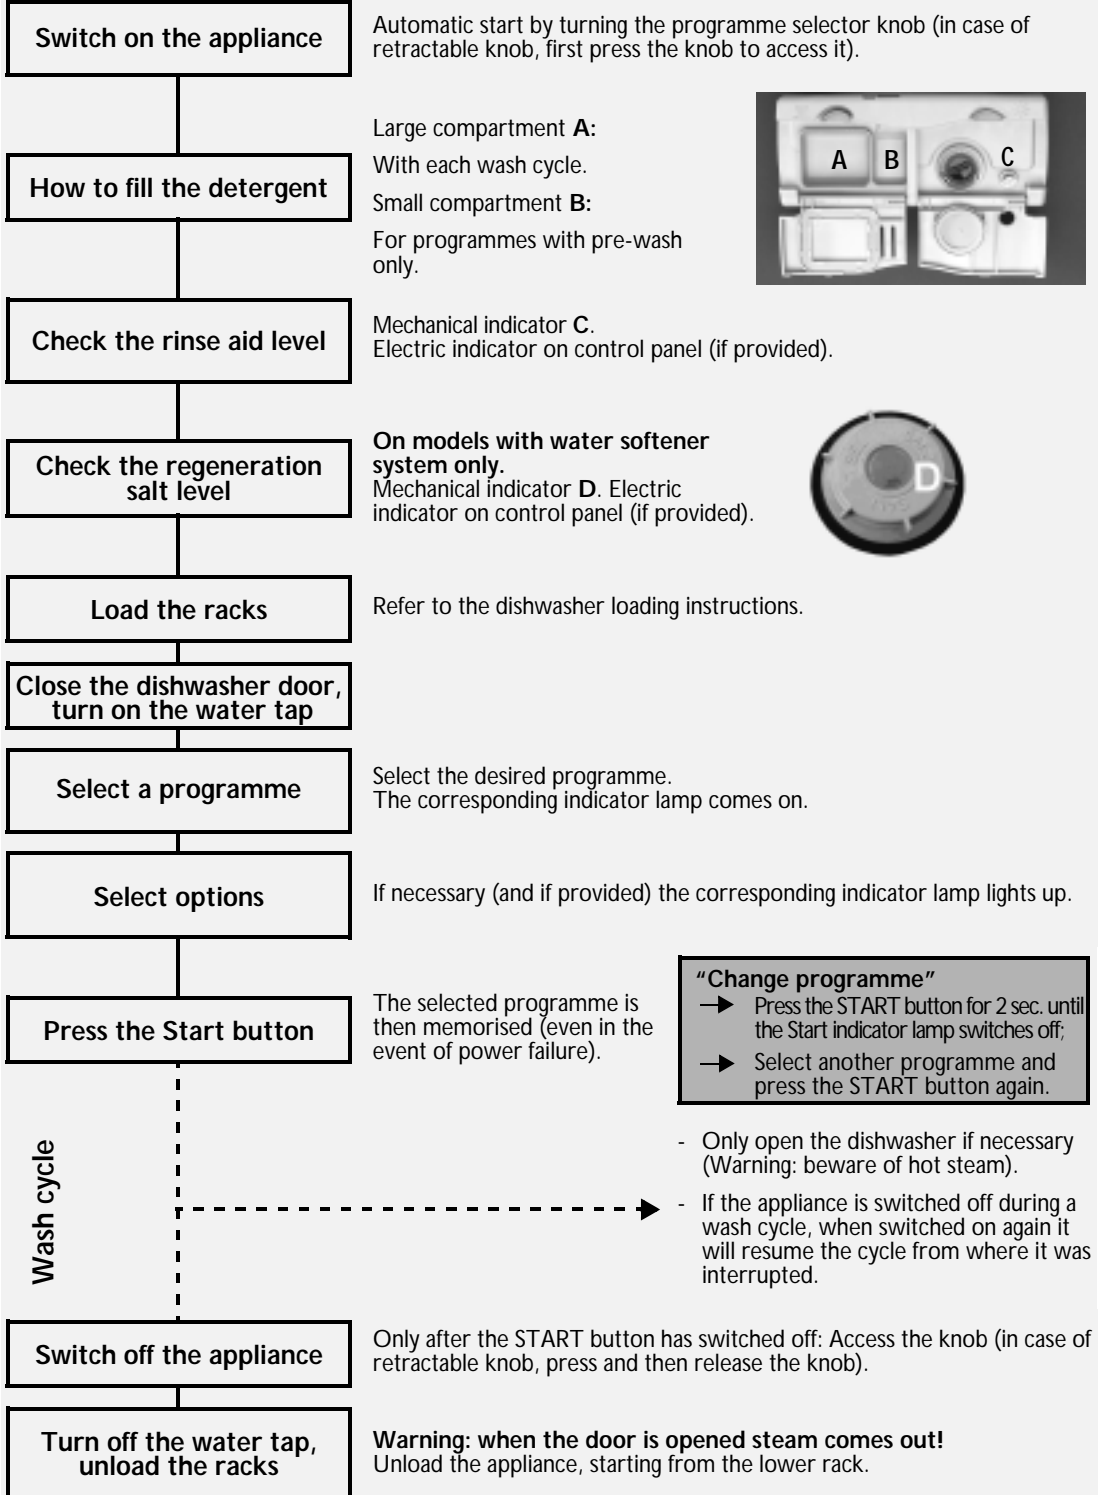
Switch on the appliance

Automatic start by turning the programme selector knob (in case of retractable knob, first press the knob to access it).

How to fill the detergent

Large compartment **A:**

With each wash cycle.

Small compartment **B:**

For programmes with pre-wash only.

A B C

Check the rinse aid level

Mechanical indicator **C**.
Electric indicator on control panel (if provided).

Check the regeneration salt level

**On models with water softener system only.**
Mechanical indicator **D**. Electric indicator on control panel (if provided).

D

Load the racks

Refer to the dishwasher loading instructions.

Close the dishwasher door, turn on the water tap

Select a programme

Select the desired programme.
The corresponding indicator lamp comes on.

Select options

If necessary (and if provided) the corresponding indicator lamp lights up.

Press the Start button

The selected programme is then memorised (even in the event of power failure).

**"Change programme"**
→ Press the START button for 2 sec. until the Start indicator lamp switches off;
→ Select another programme and press the START button again.

Wash cycle

- Only open the dishwasher if necessary (Warning: beware of hot steam).
- If the appliance is switched off during a wash cycle, when switched on again it will resume the cycle from where it was interrupted.

Switch off the appliance

Only after the START button has switched off: Access the knob (in case of retractable knob, press and then release the knob).

Turn off the water tap, unload the racks

**Warning: when the door is opened steam comes out!**
Unload the appliance, starting from the lower rack.